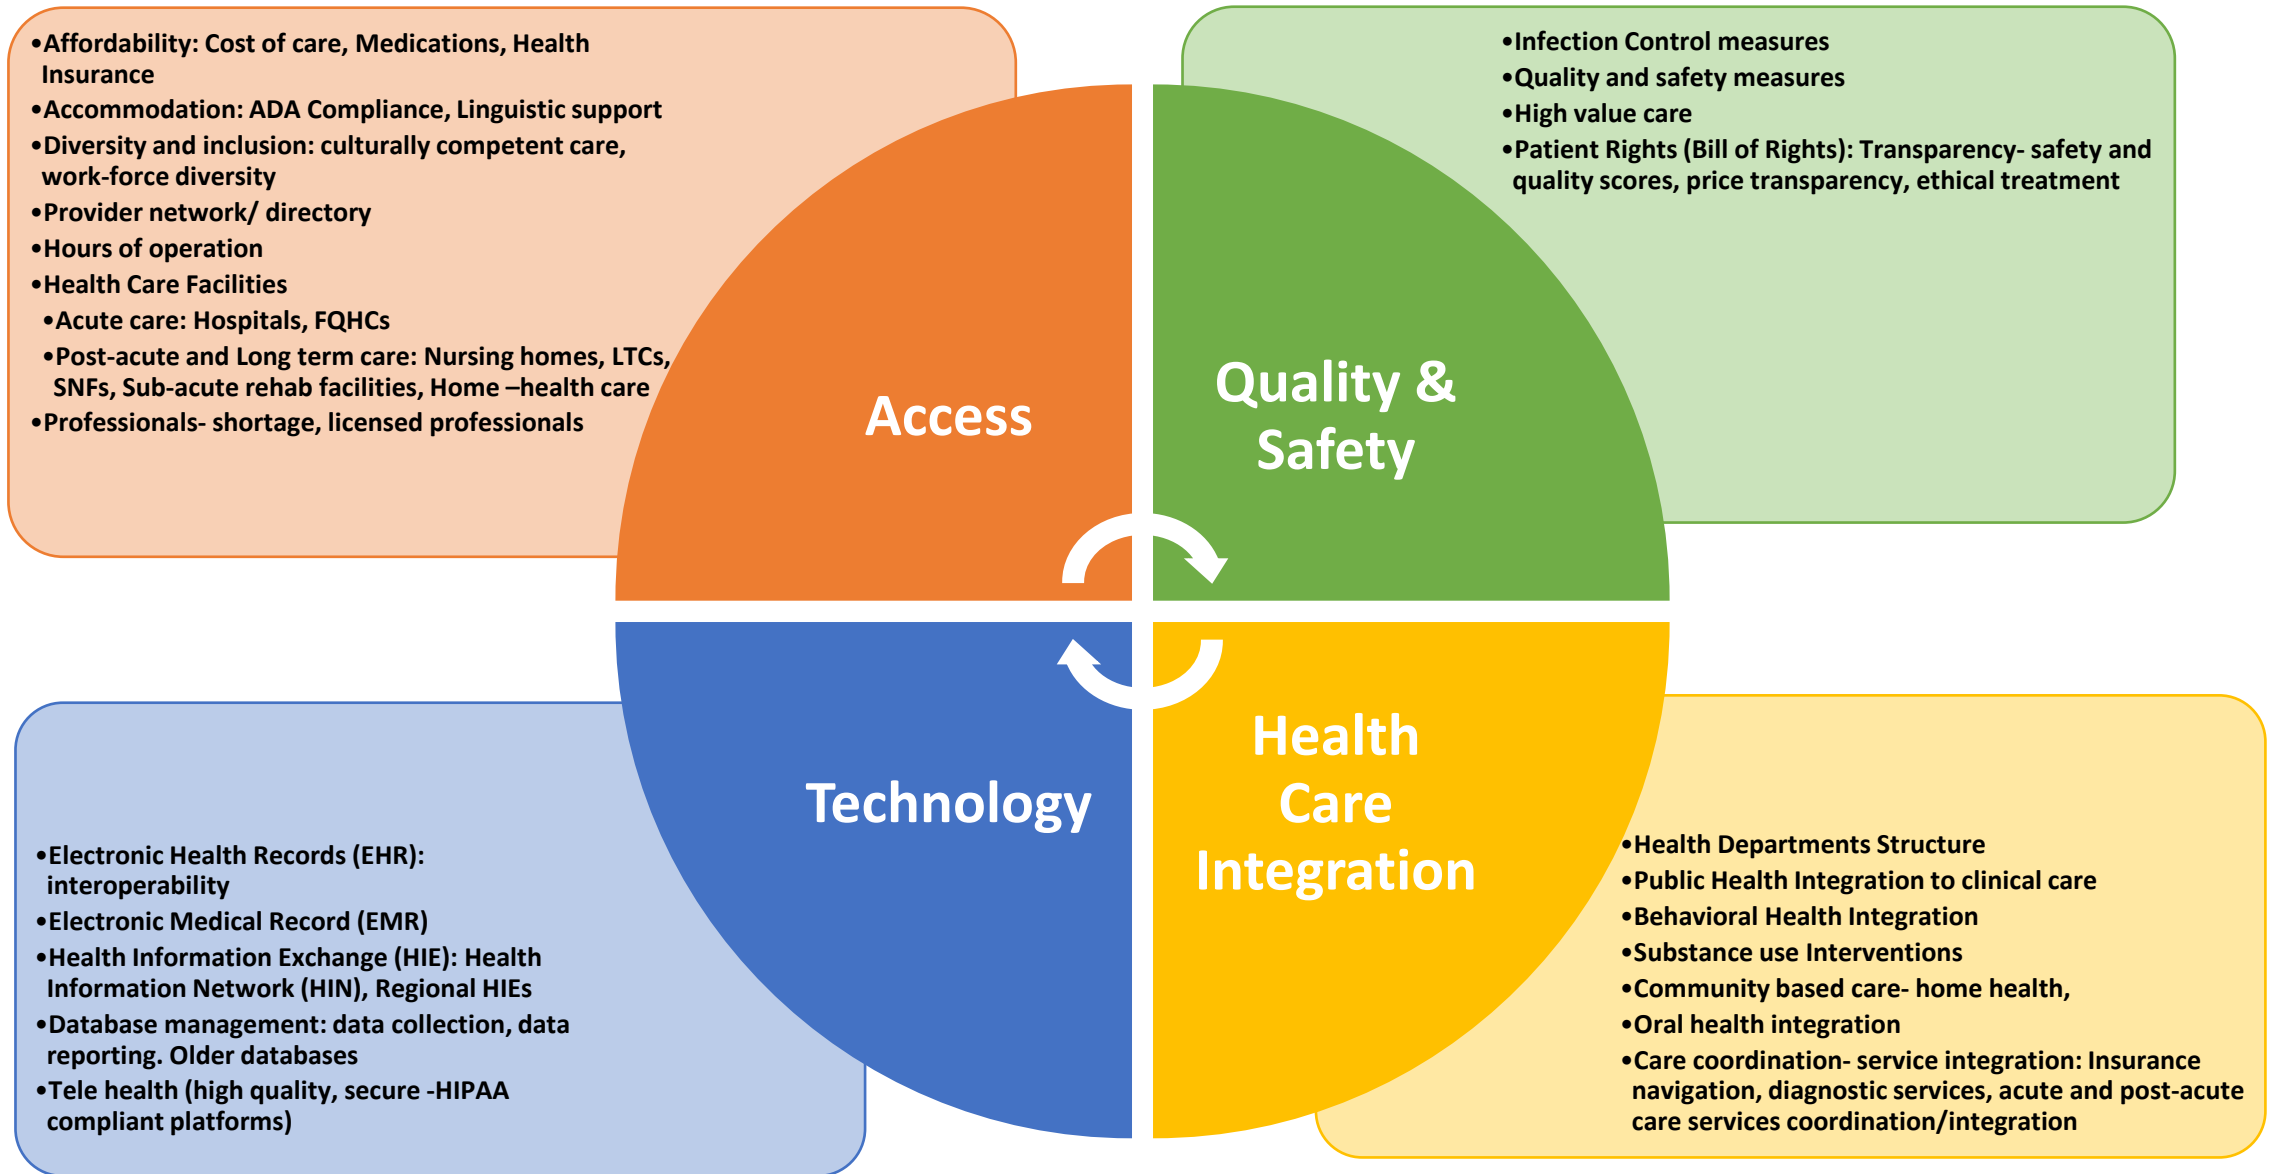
•Affordability: Cost of care, Medications, Health Insurance
•Accommodation: ADA Compliance, Linguistic support
•Diversity and inclusion: culturally competent care, work-force diversity
•Provider network/ directory
•Hours of operation
•Health Care Facilities
•Acute care: Hospitals, FQHCs
•Post-acute and Long term care: Nursing homes, LTCs, SNFs, Sub-acute rehab facilities, Home –health care
•Professionals- shortage, licensed professionals

•Infection Control measures
•Quality and safety measures
•High value care
•Patient Rights (Bill of Rights): Transparency- safety and quality scores, price transparency, ethical treatment

Access

Quality & Safety

Technology

Health Care Integration

•Electronic Health Records (EHR): interoperability
•Electronic Medical Record (EMR)
•Health Information Exchange (HIE): Health Information Network (HIN), Regional HIEs
•Database management: data collection, data reporting. Older databases
•Tele health (high quality, secure -HIPAA compliant platforms)

•Health Departments Structure
•Public Health Integration to clinical care
•Behavioral Health Integration
•Substance use Interventions
•Community based care- home health,
•Oral health integration
•Care coordination- service integration: Insurance navigation, diagnostic services, acute and post-acute care services coordination/integration